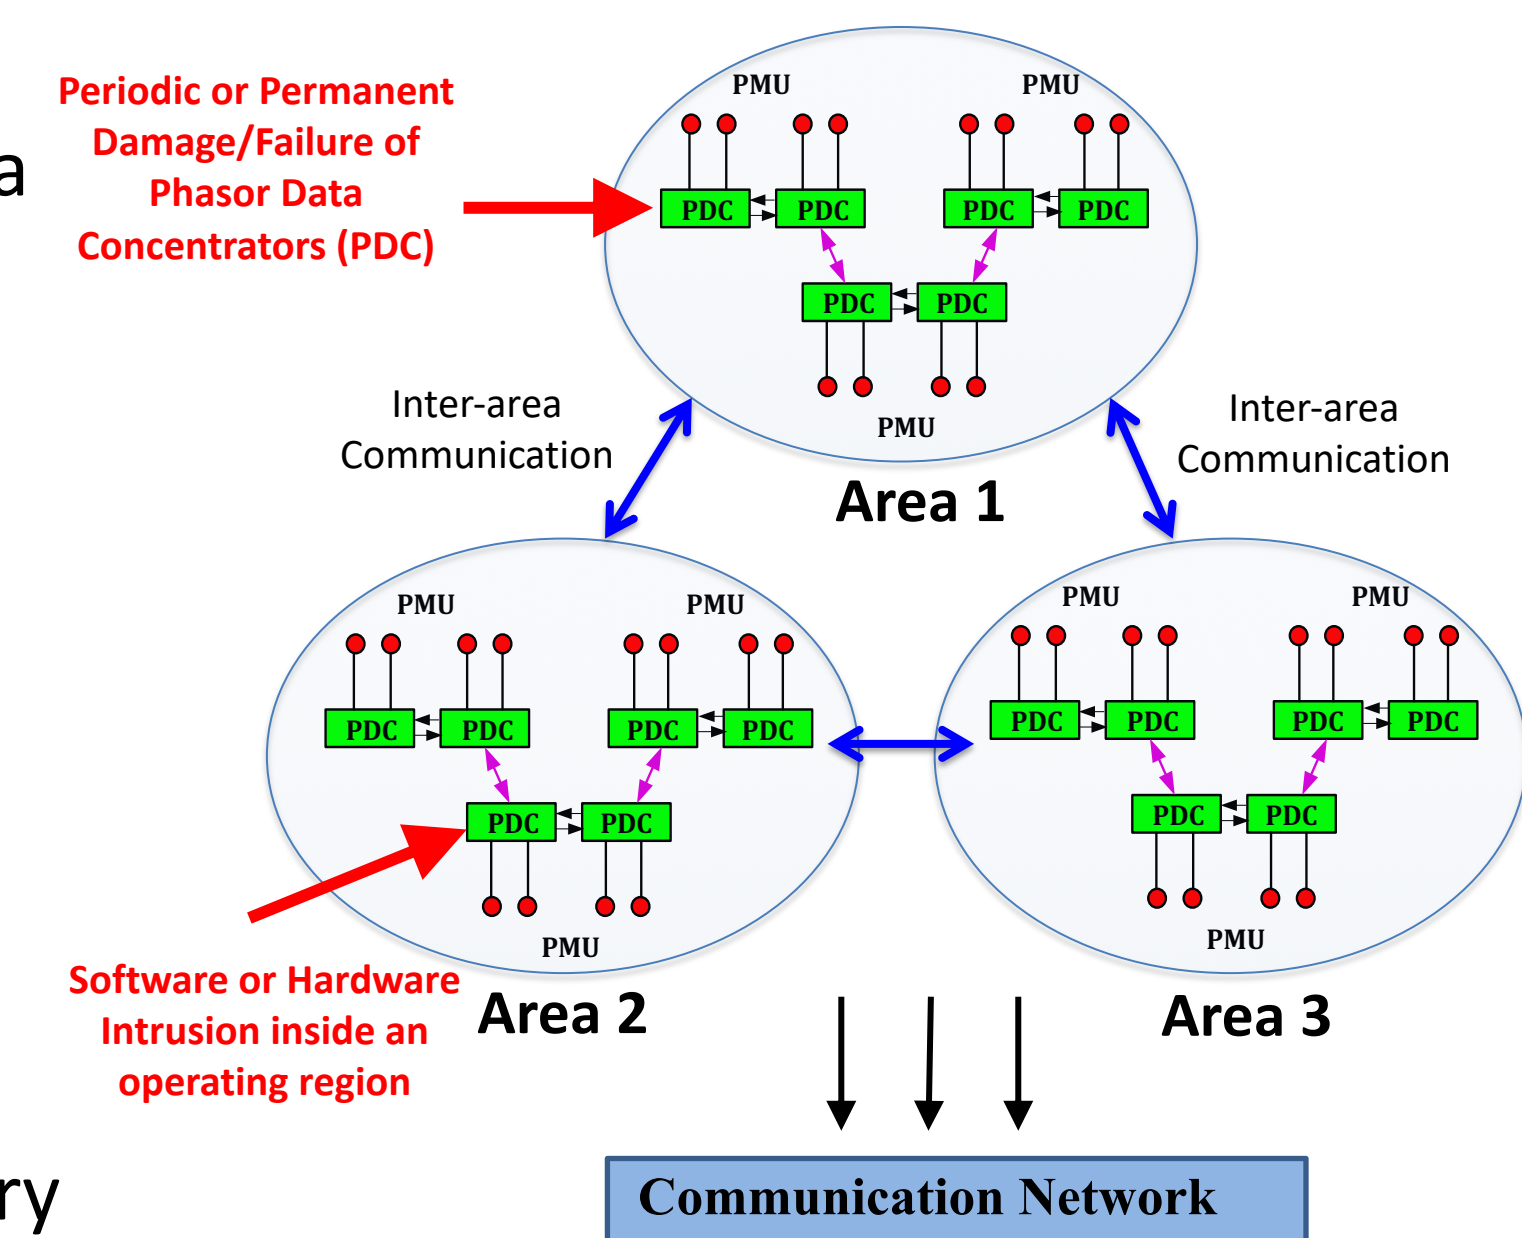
a

Periodic or Permanent Damage/Failure of Phasor Data Concentrators (PDC)

PMU
PMU
PDC PDC PDC PDC
PDC PDC
PMU

Inter-area Communication

Inter-area Communication

Area 1

PMU
PMU
PDC PDC PDC PDC
PDC PDC
PMU

PMU
PMU
PDC PDC PDC PDC
PDC PDC
PMU

Software or Hardware Intrusion inside an operating region

Area 2

Area 3

ry

Communication Network